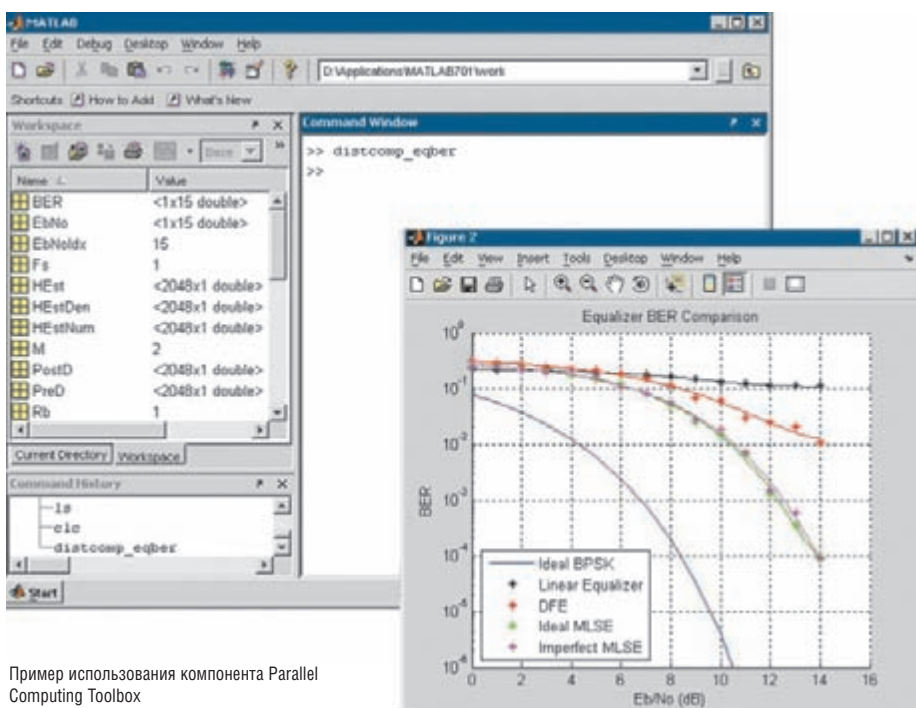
MATLAB
File Edit Debug Desktop Window Help
D:\Applications\MATLAB701\work
Shortcuts How to Add What's New
Workspace
Base
| Name | Value |
|---|---|
| BER | <1x15 double> |
| EbNo | <1x15 double> |
| EbNoIdx | 15 |
| Fs | 1 |
| HEst | <2048x1 double> |
| HEstDen | <2048x1 double> |
| HEstNum | <2048x1 double> |
| M | 2 |
| PostD | <2048x1 double> |
| PreD | <2048x1 double> |
| Rb | 1 |

Current Directory Workspace
Command History
ls
clc
distcomp_eqber
Start
Command Window
>> distcomp_eqber
>>
Figure 2
File Edit View Insert Tools Desktop Window Help
Equalizer BER Comparison
$10^0$
$10^{-1}$
$10^{-2}$
$10^{-3}$
$10^{-4}$
$10^{-5}$
$10^{-6}$
BER
Ideal BPSK
Linear Equalizer
DFE
Ideal MLSE
Imperfect MLSE
0 2 4 6 8 10 12 14 16
Eb/No (dB)

Пример использования компонента Parallel Computing Toolbox